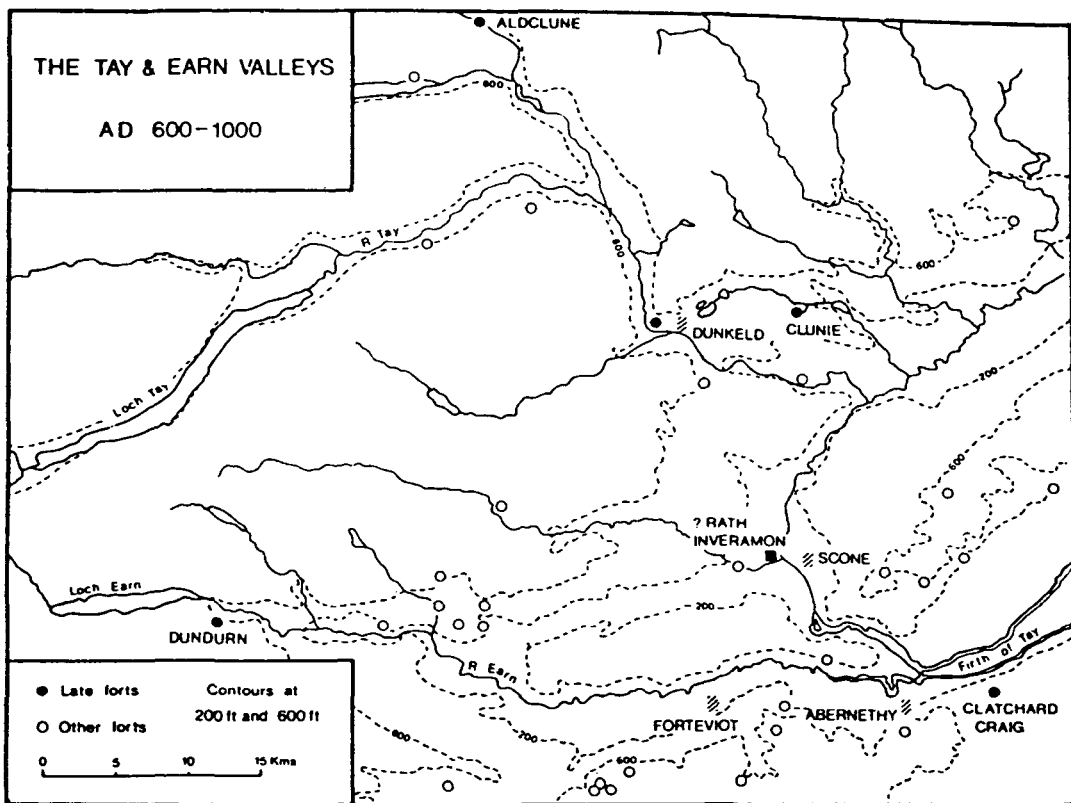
THE TAY & EARN VALLEYS

AD 600–1000

ALDCLUNE

600

R Tay

600

DUNKELD

CLUNIE

600

Loch Tay

700

600

? RATH INVERAMON

SCONE

Loch Earn

DUNDURN

200

R Earn

Firth of Tay

● Late forts

○ Other forts

Contours at 200 ft and 600 ft

0 5 10 15 Kms

FORTEVIOT

ABERNETHY

CLATCHARD CRAIG

600

200

600